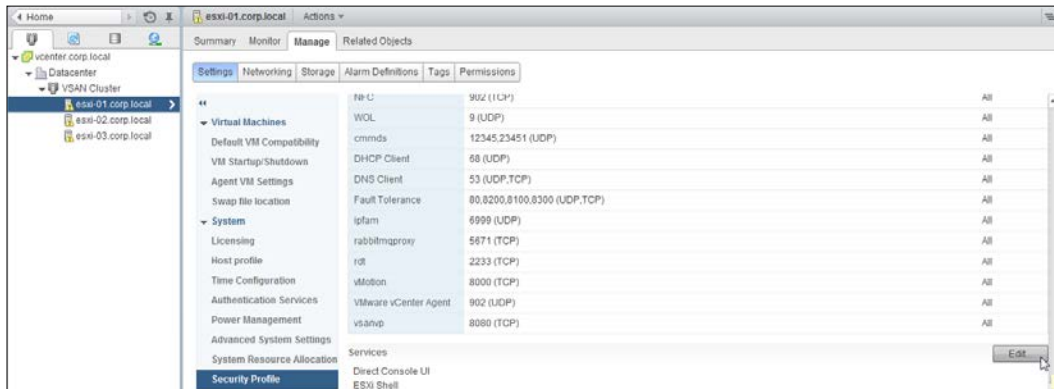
◂ Home

vcenter.corp.local
Datacenter
VSAN Cluster
esxi-01.corp.local
esxi-02.corp.local
esxi-03.corp.local

esxi-01.corp.local Actions ▾

Summary Monitor Manage Related Objects

Settings Networking Storage Alarm Definitions Tags Permissions

◂◂
▾ Virtual Machines
Default VM Compatibility
VM Startup/Shutdown
Agent VM Settings
Swap file location
▾ System
Licensing
Host profile
Time Configuration
Authentication Services
Power Management
Advanced System Settings
System Resource Allocation
Security Profile

| NFC | 902 (TCP) | All |
|---|---|---|
| WOL | 9 (UDP) | All |
| cmmds | 12345,23451 (UDP) | All |
| DHCP Client | 68 (UDP) | All |
| DNS Client | 53 (UDP,TCP) | All |
| Fault Tolerance | 80,8200,8100,8300 (UDP,TCP) | All |
| ipfam | 6999 (UDP) | All |
| rabbitmqproxy | 5671 (TCP) | All |
| rdt | 2233 (TCP) | All |
| vMotion | 8000 (TCP) | All |
| VMware vCenter Agent | 902 (UDP) | All |
| vsanvp | 8080 (TCP) | All |

Services
Edit...
Direct Console UI
ESXi Shell